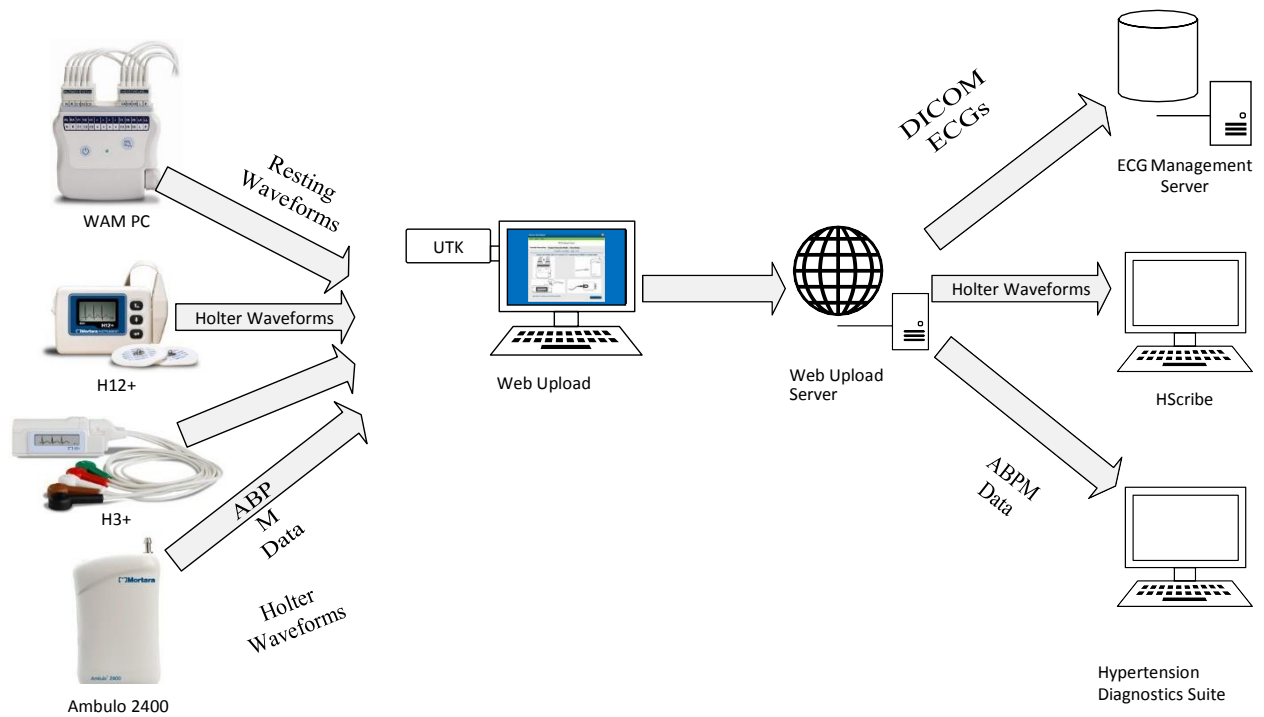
WAM PC

Resting Waveforms

H12+

Holter Waveforms

H3+

ABP M Data

Holter Waveforms

Ambulo 2400

UTK

Web Upload

Web Upload Server

DICOM ECGs

ECG Management Server

Holter Waveforms

HScribe

ABPM Data

Hypertension Diagnostics Suite